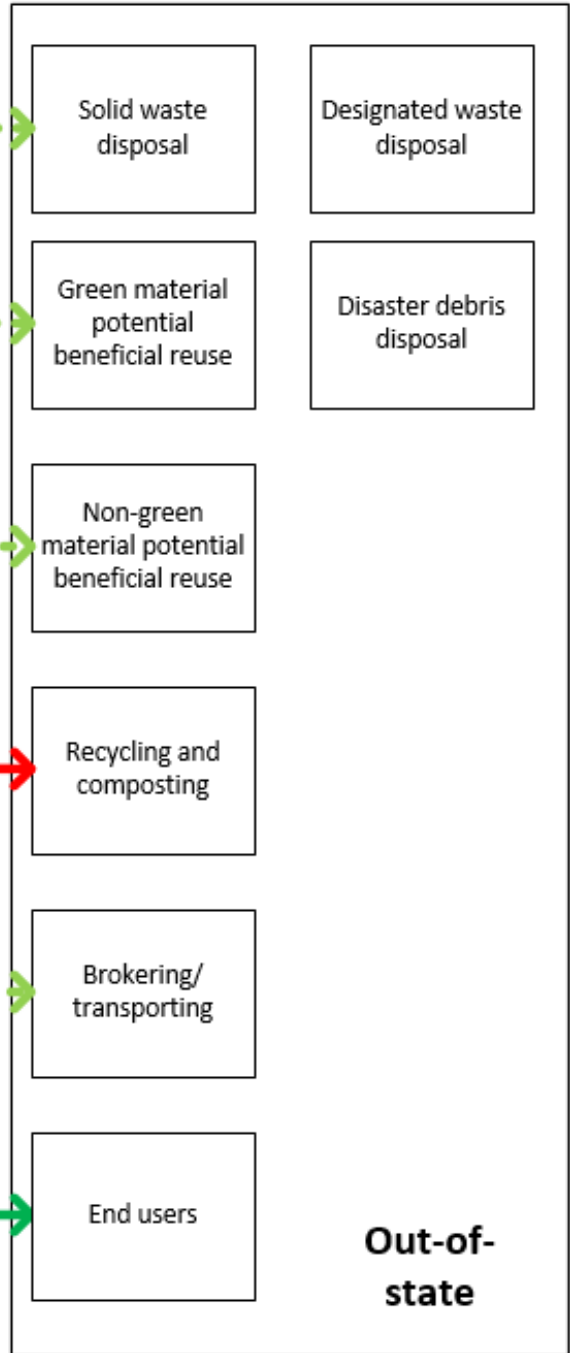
Solid waste disposal

Designated waste disposal

Green material potential beneficial reuse

Disaster debris disposal

Non-green material potential beneficial reuse

Recycling and composting

Brokering/ transporting

End users

Out-of-state